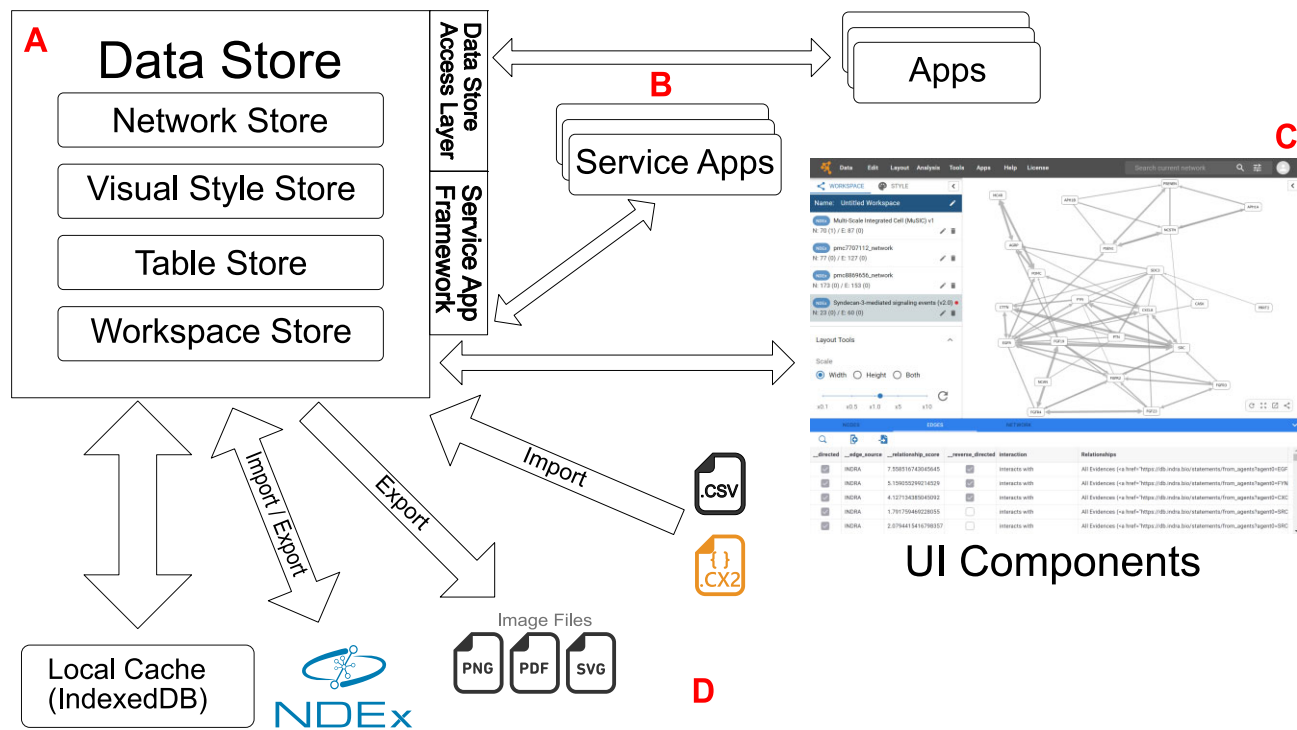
A

Data Store

Network Store

Visual Style Store

Table Store

Workspace Store

Data Store Access Layer

Service App Framework

Apps

B

Service Apps

C

Data Edit Layout Analysis Tools Apps Help License

Search current network

WORKSPACE STYLE

Name: Untitled Workspace

Multi-Scale Integrated Cell (MuSIC) v1
N: 70 (1) / E: 87 (0)

pmc7707112_network
N: 77 (0) / E: 127 (0)

pmc8869656_network
N: 173 (0) / E: 153 (0)

Syndecan-3-mediated signaling events (v2.0)
N: 23 (0) / E: 68 (0)

Layout Tools

Scale

Width Height Both

x0.1 x0.5 x1.0 x5 x10

NODES EDGES NETWORK

| __directed | __edge_source | __relationship_score | __reverse_directed | interaction | Relationships |
|---|---|---|---|---|---|
| | INDRA | 7.558516743045645 | | interacts with | All Evidences (<a href="https://db.indra.bio/statements/from_agents?agent0=EGF |
| | INDRA | 5.159055299214529 | | interacts with | All Evidences (<a href="https://db.indra.bio/statements/from_agents?agent0=FYN |
| | INDRA | 4.127134385045092 | | interacts with | All Evidences (<a href="https://db.indra.bio/statements/from_agents?agent0=CXC |
| | INDRA | 1.701750469228055 | | interacts with | All Evidences (<a href="https://db.indra.bio/statements/from_agents?agent0=SRC |
| | INDRA | 2.079441541679835 | | interacts with | All Evidences (<a href="https://db.indra.bio/statements/from_agents?agent0=SRC |

UI Components

Import / Export

Export

Import

.csv

{ }
.CX2

Image Files

PNG PDF SVG

Local Cache (IndexedDB)

NDEx

D